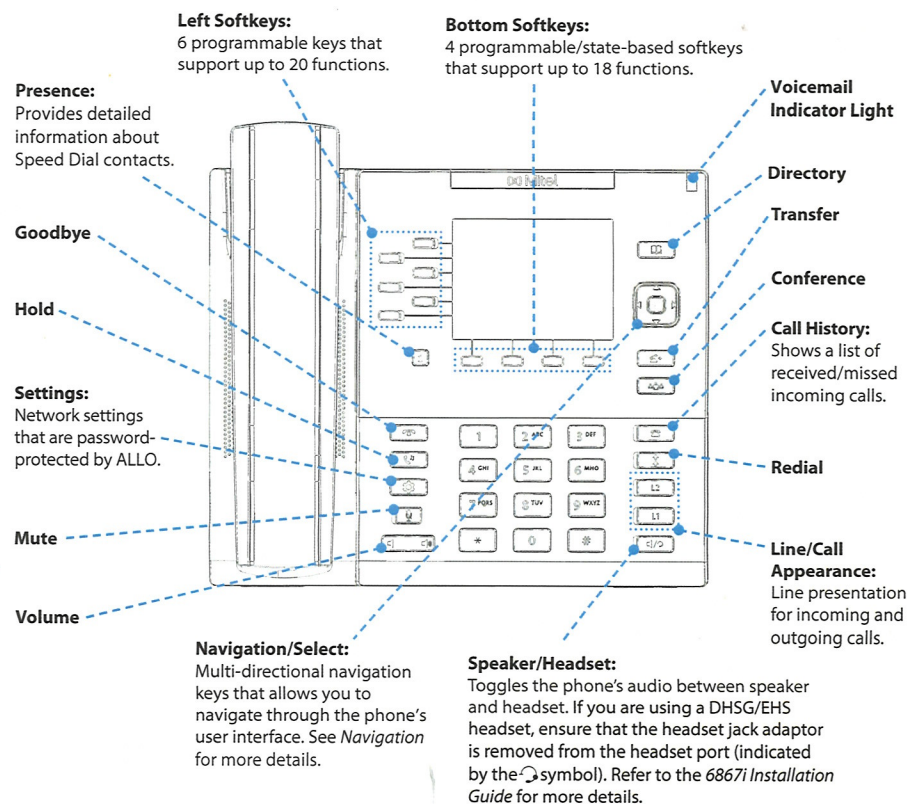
Left Softkeys:
6 programmable keys that support up to 20 functions.

Bottom Softkeys:
4 programmable/state-based softkeys that support up to 18 functions.

Presence:
Provides detailed information about Speed Dial contacts.

Voicemail Indicator Light

Directory

Transfer

Conference

Call History:
Shows a list of received/missed incoming calls.

Goodbye

Hold

Settings:
Network settings that are password-protected by ALLO.

Mute

Volume

Redial

Line/Call Appearance:
Line presentation for incoming and outgoing calls.

Mitel

1
2 ABC
3 DEF
4 GHI
5 JKL
6 MNO
7 PQRS
8 TUV
9 WXYZ
*
0
#
L2
L1

Navigation/Select:
Multi-directional navigation keys that allows you to navigate through the phone's user interface. See *Navigation* for more details.

Speaker/Headset:
Toggles the phone's audio between speaker and headset. If you are using a DHSG/EHS headset, ensure that the headset jack adaptor is removed from the headset port (indicated by the symbol). Refer to the *6867i Installation Guide* for more details.